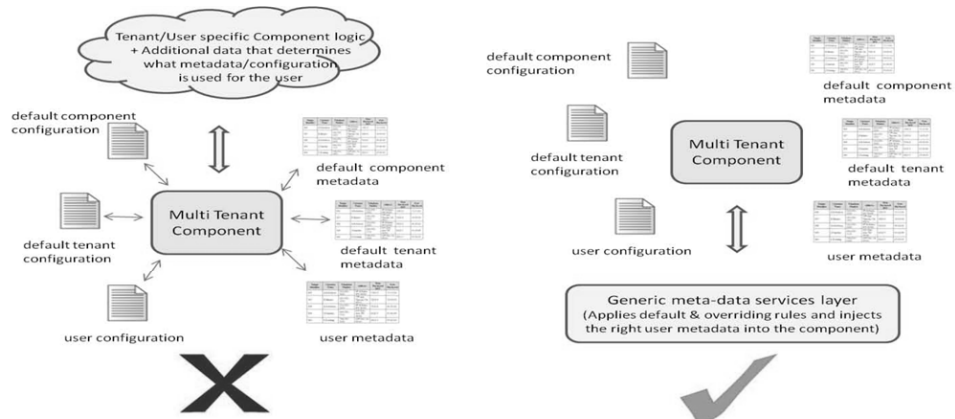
Tenant/User specific Component logic + Additional data that determines what metadata/configuration is used for the user

default component configuration

default component metadata

Multi Tenant Component

default tenant configuration

default tenant metadata

user configuration

user metadata

default component configuration

default component metadata

Multi Tenant Component

default tenant configuration

default tenant metadata

user configuration

user metadata

Generic meta-data services layer
(Applies default & overriding rules and injects the right user metadata into the component)